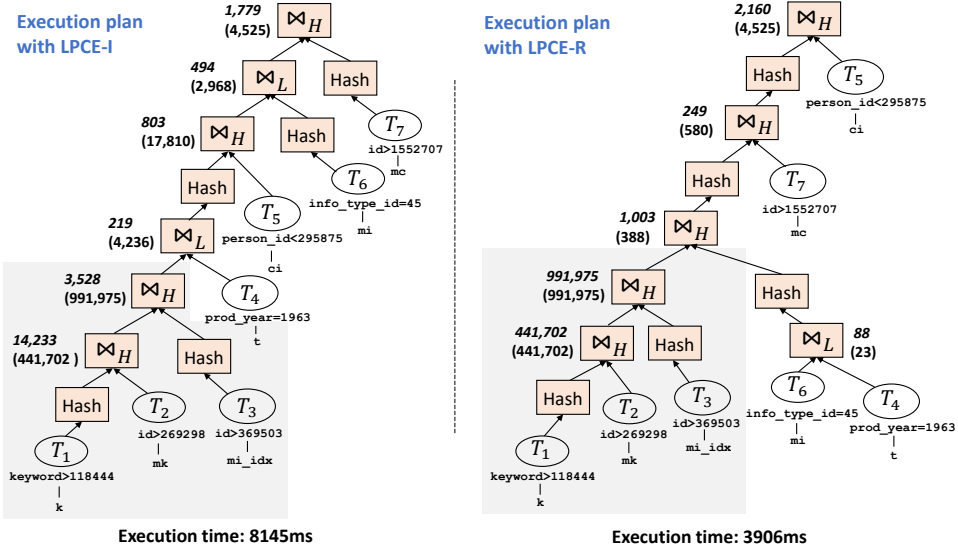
Execution plan with LPCE-I

1,779
(4,525)
$\bowtie_H$

494
(2,968)
$\bowtie_L$

Hash

803
(17,810)
$\bowtie_H$

Hash

$T_7$
id>1552707
mc

Hash

$T_6$
info_type_id=45
mi

219
(4,236)
$\bowtie_L$

$T_5$
person_id<295875
ci

3,528
(991,975)
$\bowtie_H$

$T_4$
prod_year=1963
t

14,233
(441,702 )
$\bowtie_H$

Hash

Hash

$T_2$
id>269298
mk

$T_3$
id>369503
mi_idx

$T_1$
keyword>118444
k

Execution time: 8145ms

Execution plan with LPCE-R

2,160
(4,525)
$\bowtie_H$

Hash

$T_5$
person_id<295875
ci

249
(580)
$\bowtie_H$

Hash

$T_7$
id>1552707
mc

1,003
(388)
$\bowtie_H$

991,975
(991,975)
$\bowtie_H$

Hash

441,702
(441,702)
$\bowtie_H$

Hash

$\bowtie_L$
88
(23)

Hash

$T_2$
id>269298
mk

$T_3$
id>369503
mi_idx

$T_6$
info_type_id=45
mi

$T_4$
prod_year=1963
t

$T_1$
keyword>118444
k

Execution time: 3906ms